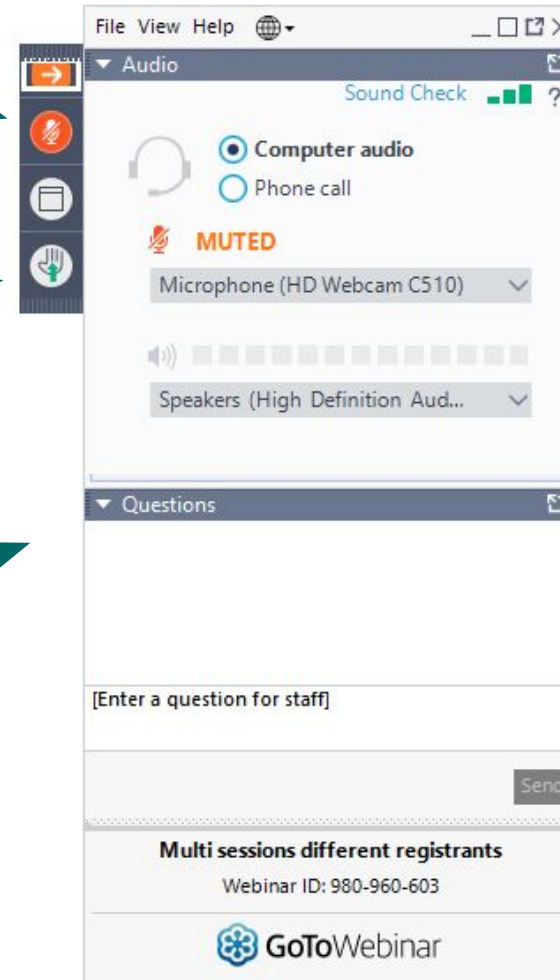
File View Help

Audio

Sound Check ?

Computer audio

Phone call

MUTED

Microphone (HD Webcam C510)

Speakers (High Definition Aud...

Questions

[Enter a question for staff]

Sen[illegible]

Multi sessions different registrants

Webinar ID: 980-960-603

GoToWebinar